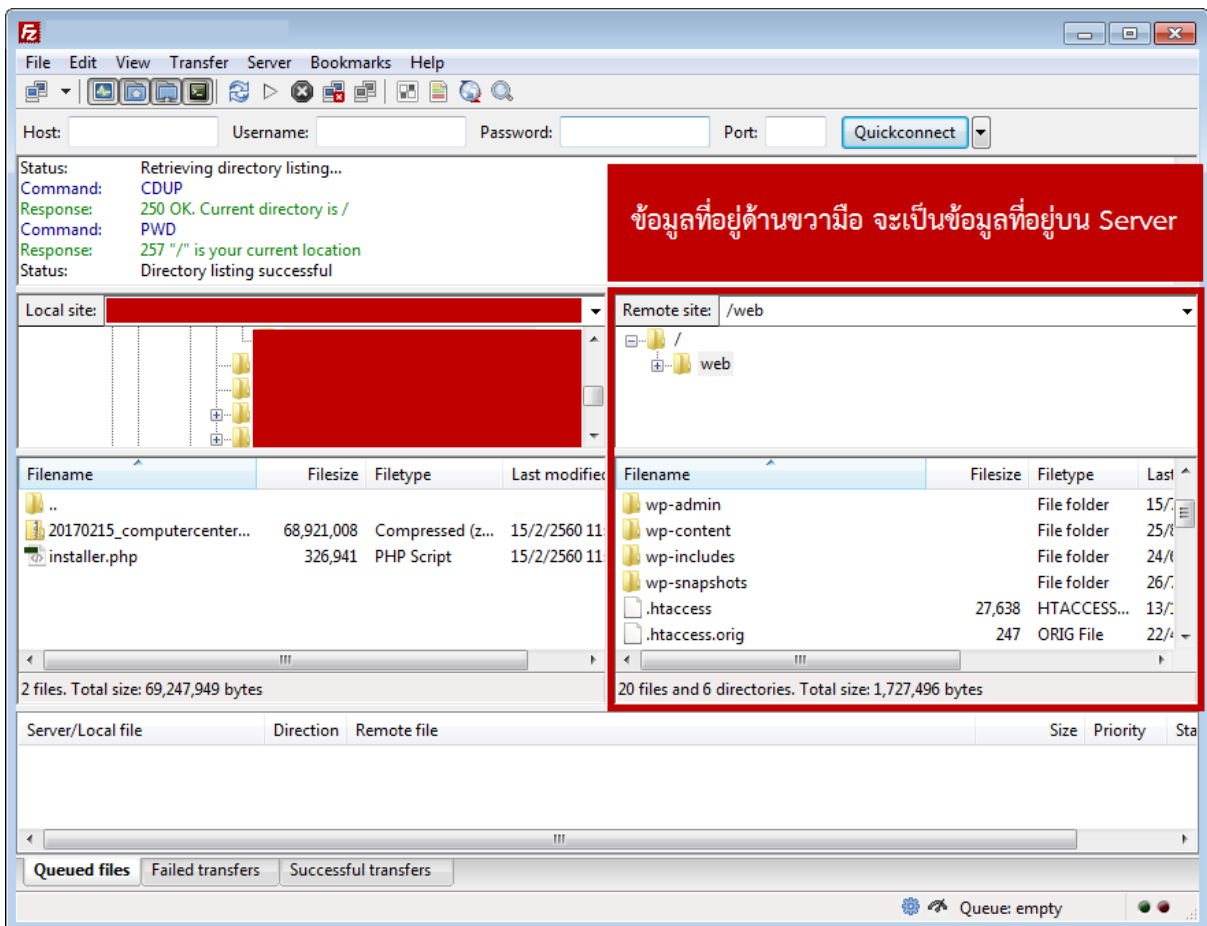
File Edit View Transfer Server Bookmarks Help

Host: Username: Password: Port: Quickconnect

Status: Retrieving directory listing...
Command: CDUP
Response: 250 OK. Current directory is /
Command: PWD
Response: 257 "/" is your current location
Status: Directory listing successful

ข้อมูลที่อยู่ด้านขวามือ จะเป็นข้อมูลที่อยู่บน Server

Local site:

| Filename | Filesize | Filetype | Last modified |
|---|---|---|---|
| .. | | | |
| 20170215_computercenter... | 68,921,008 | Compressed (z... | 15/2/2560 11 |
| installer.php | 326,941 | PHP Script | 15/2/2560 11 |

2 files. Total size: 69,247,949 bytes

Remote site: /web

/
web

| Filename | Filesize | Filetype | Last |
|---|---|---|---|
| wp-admin | | File folder | 15/ |
| wp-content | | File folder | 25/ |
| wp-includes | | File folder | 24/ |
| wp-snapshots | | File folder | 26/ |
| .htaccess | 27,638 | HTACCESS... | 13/ |
| .htaccess.orig | 247 | ORIG File | 22/ |

20 files and 6 directories. Total size: 1,727,496 bytes

| Server/Local file | Direction | Remote file | Size | Priority | Sta |
|---|---|---|---|---|---|

Queued files | Failed transfers | Successful transfers

Queue: empty